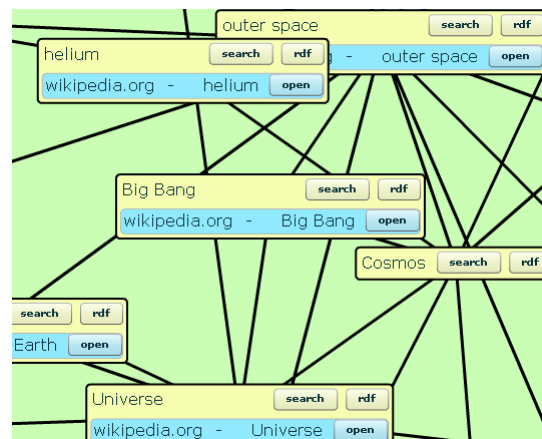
outer space search rdf
g - outer space open

helium search rdf
wikipedia.org - helium open

Big Bang search rdf
wikipedia.org - Big Bang open

Cosmos search rdf

search rdf
Earth open

Universe search rdf
wikipedia.org - Universe open